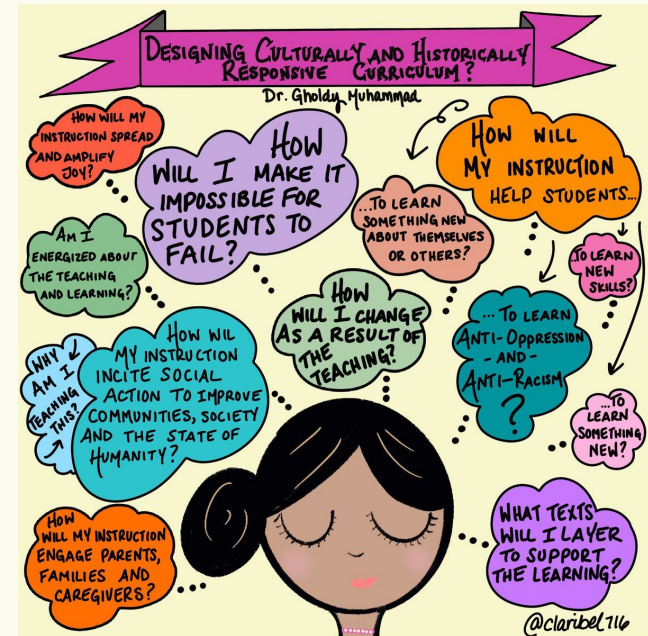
DESIGNING CULTURALLY AND HISTORICALLY RESPONSIVE CURRICULUM?

Dr. Gholdy Muhammad

HOW WILL MY INSTRUCTION SPREAD AND AMPLIFY JOY?

HOW WILL I MAKE IT IMPOSSIBLE FOR STUDENTS TO FAIL?

...TO LEARN SOMETHING NEW ABOUT THEMSELVES OR OTHERS?

HOW WILL MY INSTRUCTION HELP STUDENTS...

AM I ENERGIZED ABOUT THE TEACHING AND LEARNING?

HOW WILL I CHANGE AS A RESULT OF THE TEACHING?

...TO LEARN NEW SKILLS?

...TO LEARN ANTI-OPPRESSION -AND- ANTI-RACISM?

WHY AM I TEACHING THIS?

HOW WIL MY INSTRUCTION INCITE SOCIAL ACTION TO IMPROVE COMMUNITIES, SOCIETY AND THE STATE OF HUMANITY?

...TO LEARN SOMETHING NEW?

HOW WILL MY INSTRUCTION ENGAGE PARENTS, FAMILIES AND CAREGIVERS?

WHAT TEXTS WILL I LAYER TO SUPPORT THE LEARNING?

@claribel716